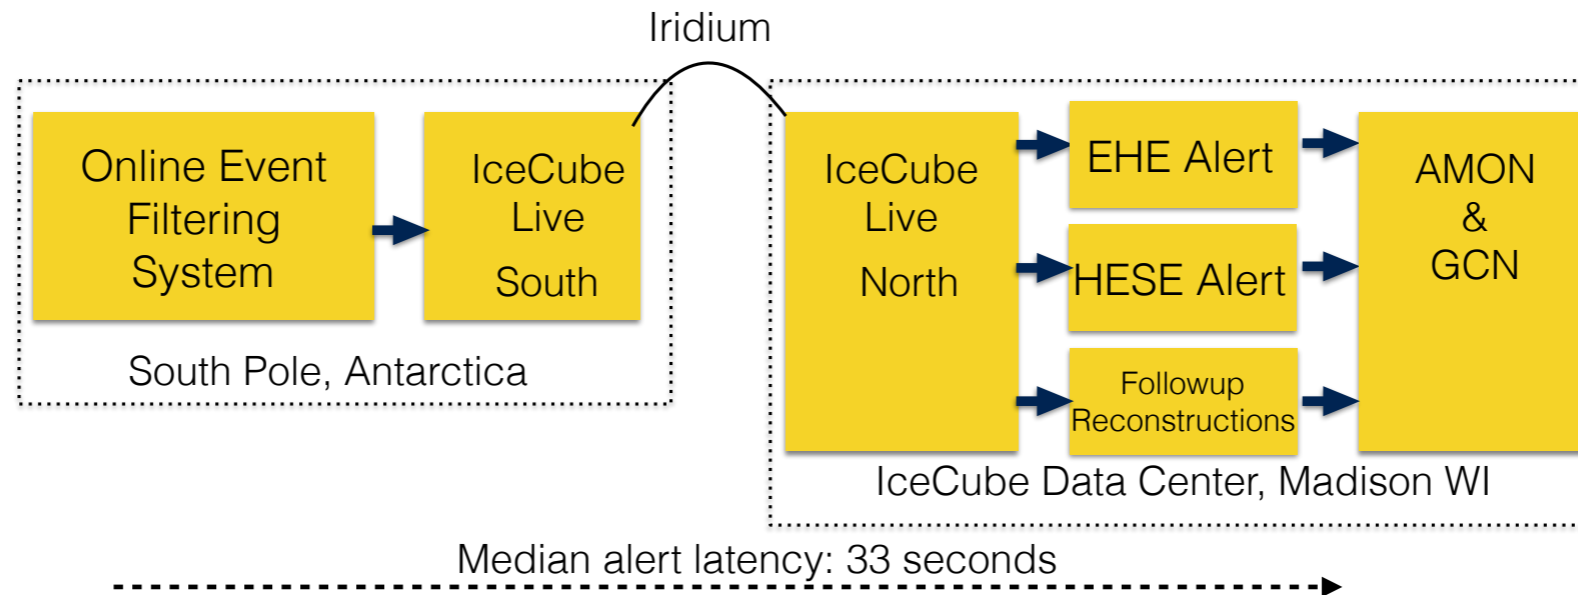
Iridium

Online Event Filtering System

IceCube Live South

South Pole, Antarctica

IceCube Live North

EHE Alert

HESE Alert

Followup Reconstructions

AMON & GCN

IceCube Data Center, Madison WI

Median alert latency: 33 seconds